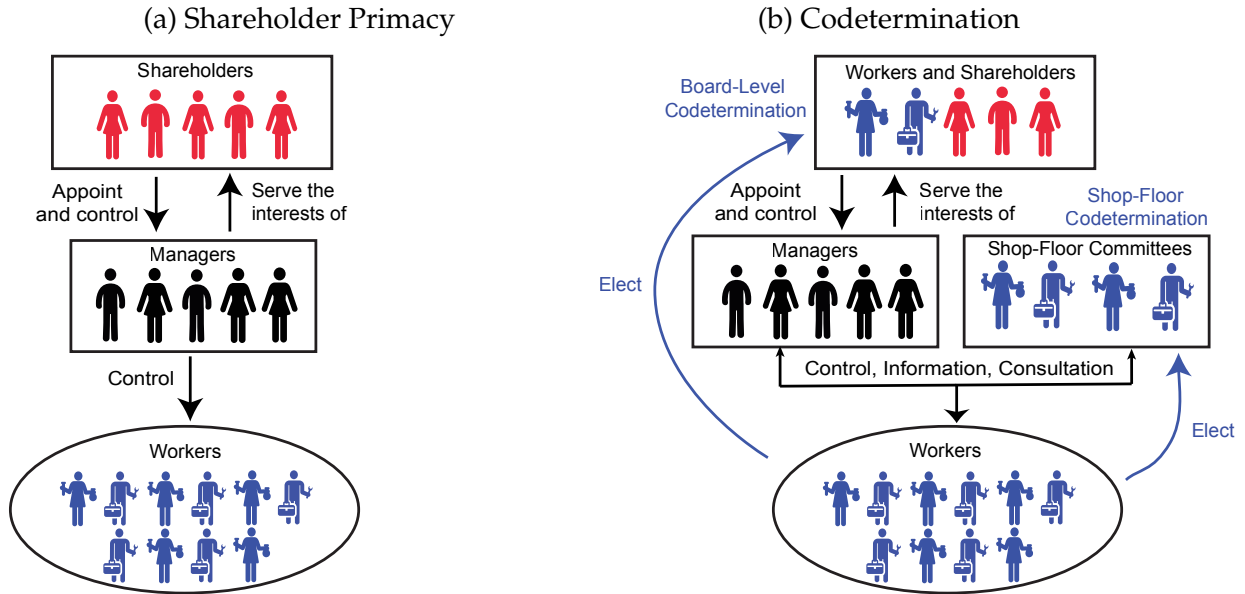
(a) Shareholder Primacy

Shareholders

Appoint and control

Serve the interests of

Managers

Control

Workers

(b) Codetermination

Board-Level Codetermination

Workers and Shareholders

Appoint and control

Serve the interests of

Shop-Floor Codetermination

Managers

Shop-Floor Committees

Elect

Control, Information, Consultation

Elect

Workers